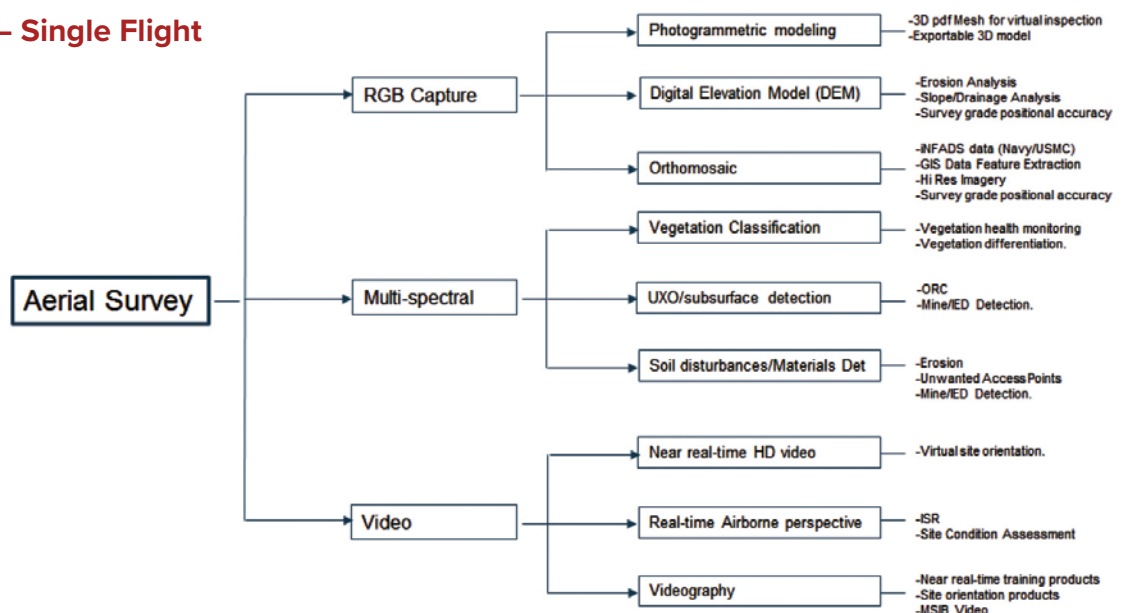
– Single Flight

Aerial Survey

RGB Capture

Photogrammetric modeling

-3D pdf Mesh for virtual inspection
-Exportable 3D model

Digital Elevation Model (DEM)

-Erosion Analysis
-Slope/Drainage Analysis
-Survey grade positional accuracy

Orthomosaic

-iNFADS data (Navy/USMC)
-GIS Data Feature Extraction
-Hi Res Imagery
-Survey grade positional accuracy

Multi-spectral

Vegetation Classification

-Vegetation health monitoring
-Vegetation differentiation.

UXO/subsurface detection

-ORC
-Mine/IED Detection.

Soil disturbances/Materials Det

-Erosion
-Unwanted Access Points
-Mine/IED Detection.

Video

Near real-time HD video

-Virtual site orientation.

Real-time Airborne perspective

-ISR
-Site Condition Assessment

Videography

-Near real-time training products
-Site orientation products
-MSIB Video